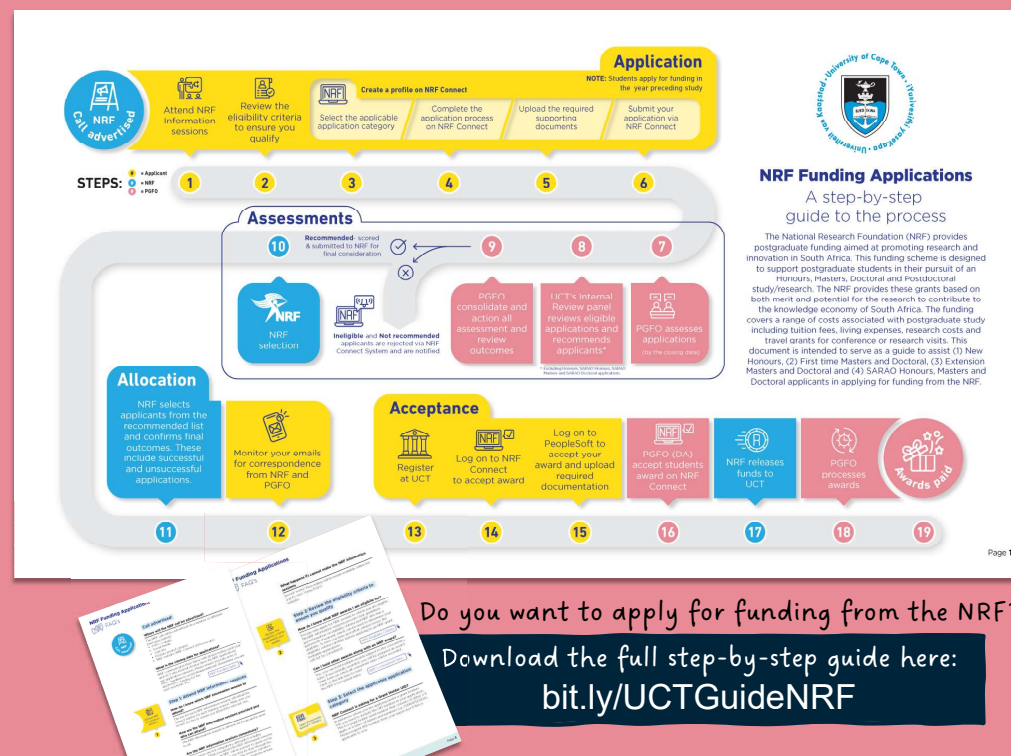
NRF Call advertised

Attend NRF Information sessions

Review the eligibility criteria to ensure you qualify

Create a profile on NRF Connect

Select the applicable application category

Complete the application process on NRF Connect

Upload the required supporting documents

Submit your application via NRF Connect

Application

NOTE: Students apply for funding in the year preceding study

STEPS: = Applicant = NRF = PGFO

1 2 3 4 5 6

Assessments

10

Recommended- scored & submitted to NRF for final consideration

9 8 7

NRF selection

Ineligible and Not recommended applicants are rejected via NRF Connect System and are notified

PGFO consolidate and action all assessment and review outcomes

UCT's Internal Review panel reviews eligible applications and recommends applicants*

* Excluding Honours, SARAO Honours, SARAO Masters and SARAO Doctoral applications

PGFO assesses applications (by the closing date)

Allocation

NRF selects applicants from the recommended list and confirms final outcomes. These include successful and unsuccessful applications.

Monitor your emails for correspondence from NRF and PGFO

Acceptance

Register at UCT

Log on to NRF Connect to accept award

Log on to PeopleSoft to accept your award and upload required documentation

PGFO (DA) accept students award on NRF Connect

NRF releases funds to UCT

PGFO processes awards

Awards paid

11 12 13 14 15 16 17 18 19

University of Cape Town · Universiteit van Kaapstad · iYunivesithi yaseKapa

NRF Funding Applications

A step-by-step guide to the process

The National Research Foundation (NRF) provides postgraduate funding aimed at promoting research and innovation in South Africa. This funding scheme is designed to support postgraduate students in their pursuit of an Honours, Masters, Doctoral and Postdoctoral study/research. The NRF provides these grants based on both merit and potential for the research to contribute to the knowledge economy of South Africa. The funding covers a range of costs associated with postgraduate study including tuition fees, living expenses, research costs and travel grants for conference or research visits. This document is intended to serve as a guide to assist (1) New Honours, (2) First time Masters and Doctoral, (3) Extension Masters and Doctoral and (4) SARAO Honours, Masters and Doctoral applicants in applying for funding from the NRF.

Page 1

NRF Funding Applications FAQs

Do you want to apply for funding from the NRF?

Download the full step-by-step guide here:

bit.ly/UCTGuideNRF